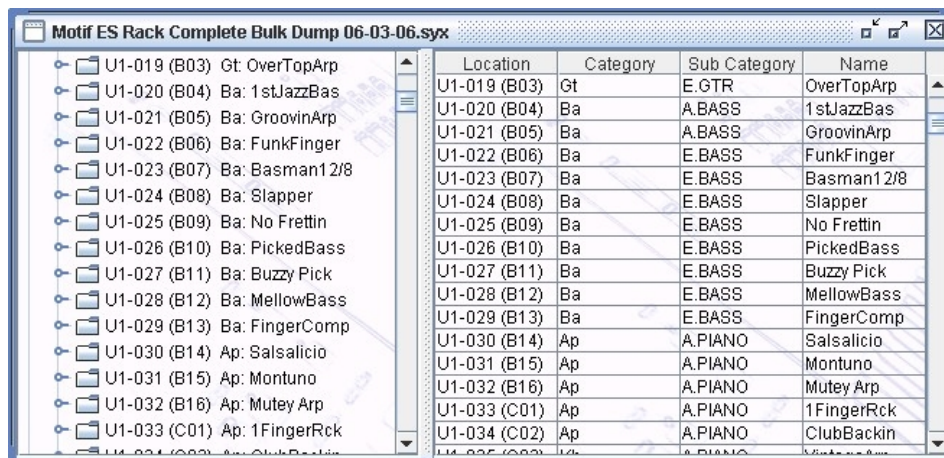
Motif ES Rack Complete Bulk Dump 06-03-06.syx

U1-019 (B03) Gt: OverTopArp
U1-020 (B04) Ba: 1stJazzBas
U1-021 (B05) Ba: GroovinArp
U1-022 (B06) Ba: FunkFinger
U1-023 (B07) Ba: Basman12/8
U1-024 (B08) Ba: Slapper
U1-025 (B09) Ba: No Frettin
U1-026 (B10) Ba: PickedBass
U1-027 (B11) Ba: Buzzy Pick
U1-028 (B12) Ba: MellowBass
U1-029 (B13) Ba: FingerComp
U1-030 (B14) Ap: Salsalicio
U1-031 (B15) Ap: Montuno
U1-032 (B16) Ap: Mutey Arp
U1-033 (C01) Ap: 1FingerRck
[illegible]

| Location | Category | Sub Category | Name |
|---|---|---|---|
| U1-019 (B03) | Gt | E.GTR | OverTopArp |
| U1-020 (B04) | Ba | A.BASS | 1stJazzBas |
| U1-021 (B05) | Ba | A.BASS | GroovinArp |
| U1-022 (B06) | Ba | E.BASS | FunkFinger |
| U1-023 (B07) | Ba | E.BASS | Basman12/8 |
| U1-024 (B08) | Ba | E.BASS | Slapper |
| U1-025 (B09) | Ba | E.BASS | No Frettin |
| U1-026 (B10) | Ba | E.BASS | PickedBass |
| U1-027 (B11) | Ba | E.BASS | Buzzy Pick |
| U1-028 (B12) | Ba | E.BASS | MellowBass |
| U1-029 (B13) | Ba | E.BASS | FingerComp |
| U1-030 (B14) | Ap | A.PIANO | Salsalicio |
| U1-031 (B15) | Ap | A.PIANO | Montuno |
| U1-032 (B16) | Ap | A.PIANO | Mutey Arp |
| U1-033 (C01) | Ap | A.PIANO | 1FingerRck |
| U1-034 (C02) | Ap | A.PIANO | ClubBackin |
| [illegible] | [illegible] | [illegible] | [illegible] |